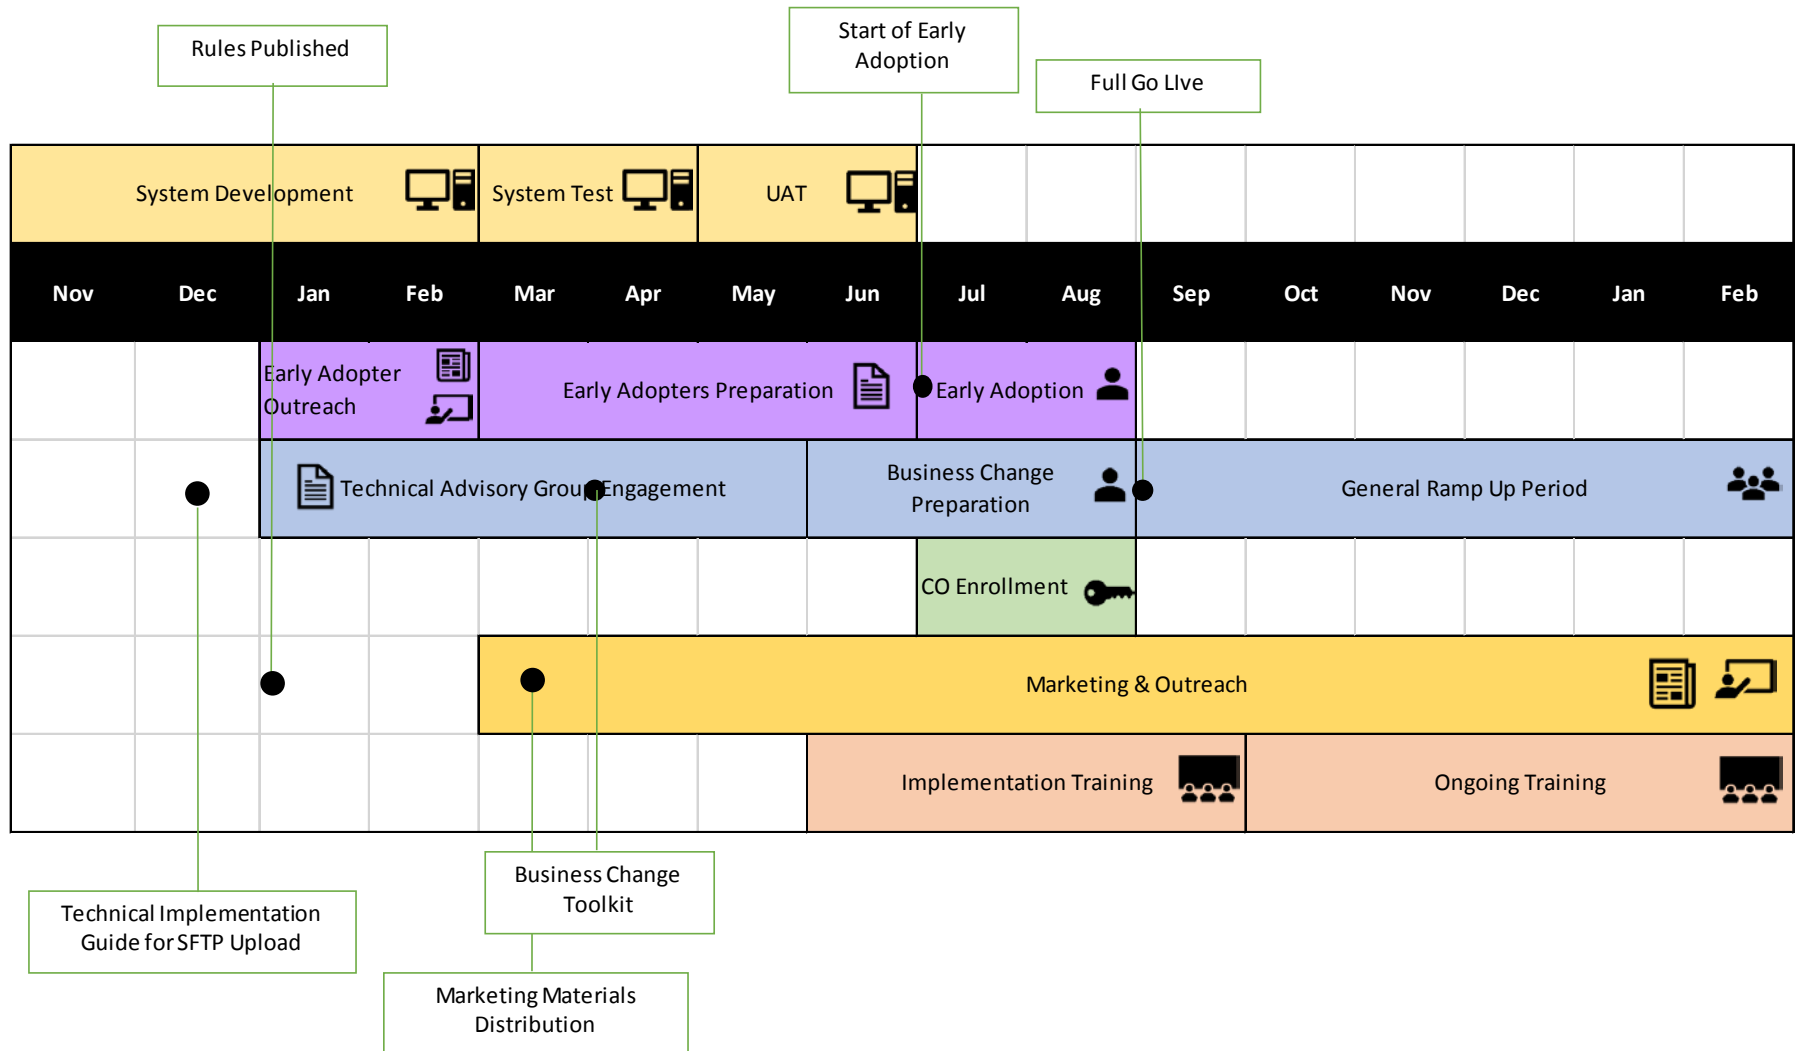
Rules Published

Start of Early Adoption

Full Go LIve

System Development

System Test

UAT

| Nov | Dec | Jan | Feb | Mar | Apr | May | Jun | Jul | Aug | Sep | Oct | Nov | Dec | Jan | Feb |
|---|---|---|---|---|---|---|---|---|---|---|---|---|---|---|---|

Early Adopter Outreach

Early Adopters Preparation

Early Adoption

Technical Advisory Group Engagement

Business Change Preparation

General Ramp Up Period

CO Enrollment

Marketing & Outreach

Implementation Training

Ongoing Training

Technical Implementation Guide for SFTP Upload

Business Change Toolkit

Marketing Materials Distribution